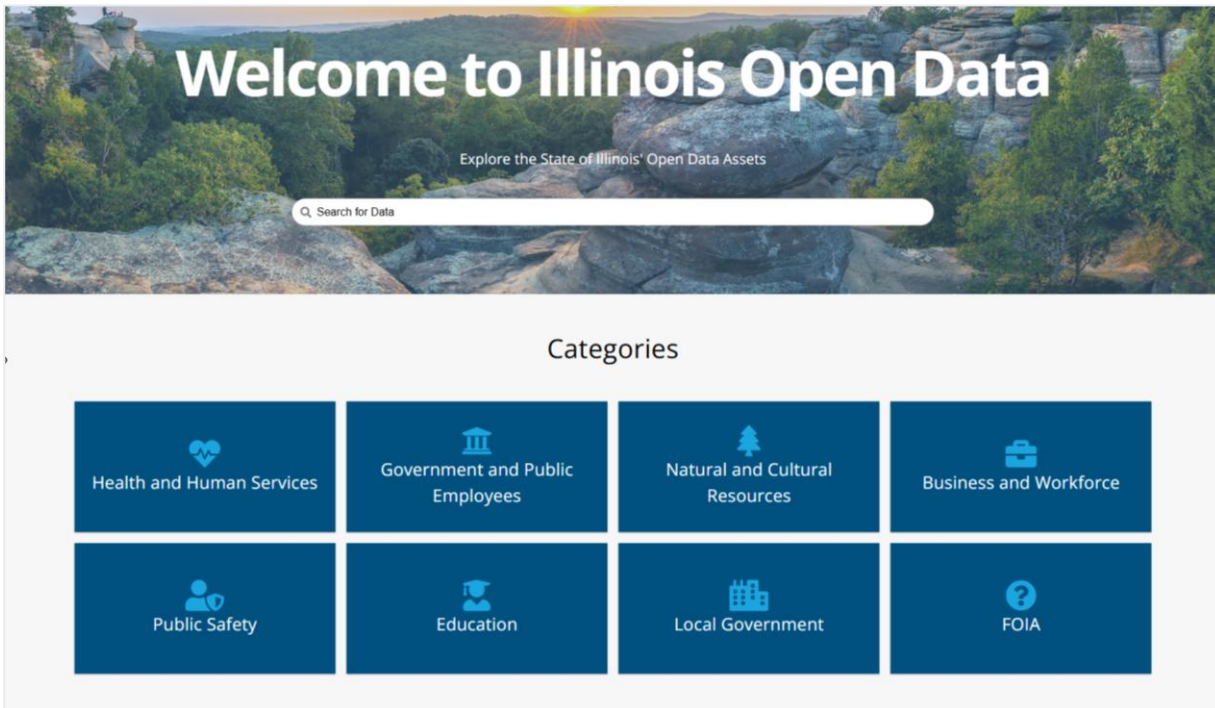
Welcome to Illinois Open Data

Explore the State of Illinois' Open Data Assets

Search for Data

Categories

Health and Human Services

Government and Public Employees

Natural and Cultural Resources

Business and Workforce

Public Safety

Education

Local Government

FOIA